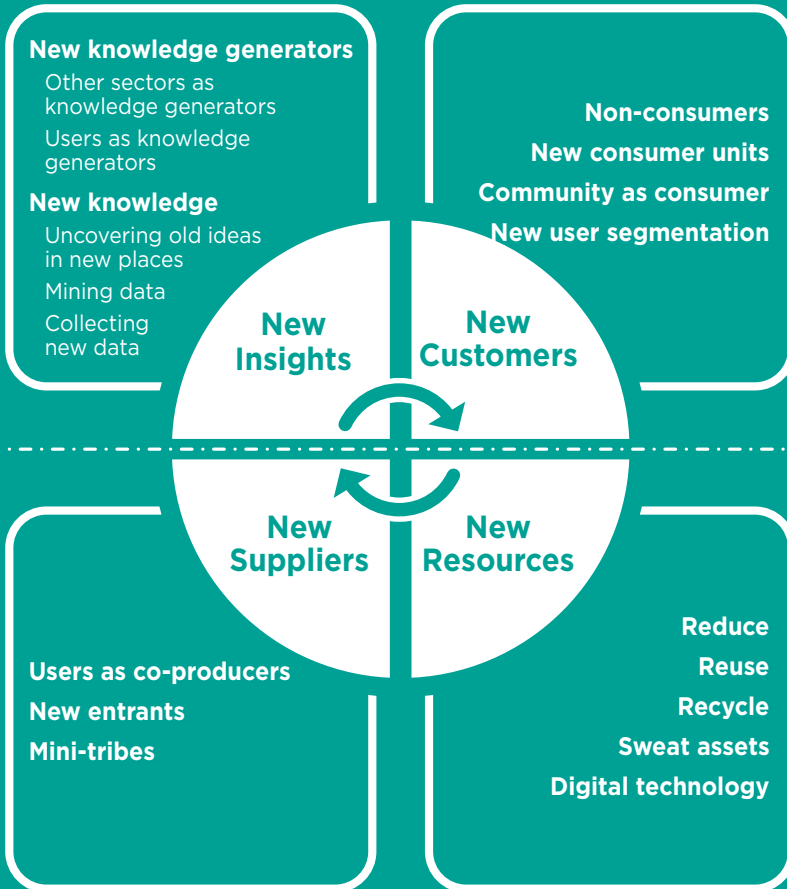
New knowledge generators

Other sectors as knowledge generators

Users as knowledge generators

New knowledge

Uncovering old ideas in new places

Mining data

Collecting new data

Non-consumers

New consumer units

Community as consumer

New user segmentation

New Insights

New Customers

New Suppliers

New Resources

Users as co-producers

New entrants

Mini-tribes

Reduce

Reuse

Recycle

Sweat assets

Digital technology